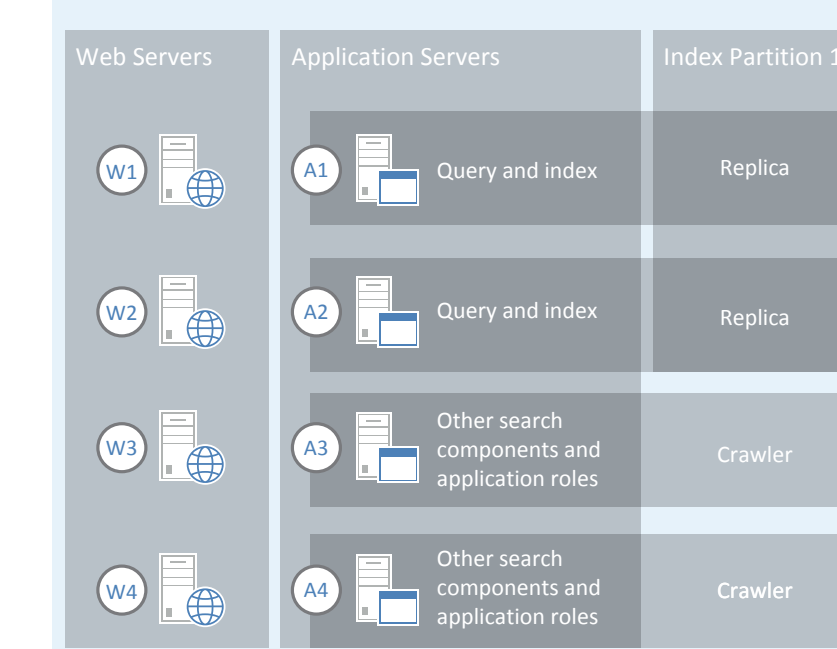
Web Servers

Application Servers

Index Partition 1

W1

A1

Query and index

Replica

W2

A2

Query and index

Replica

W3

A3

Other search components and application roles

Crawler

W4

A4

Other search components and application roles

Crawler